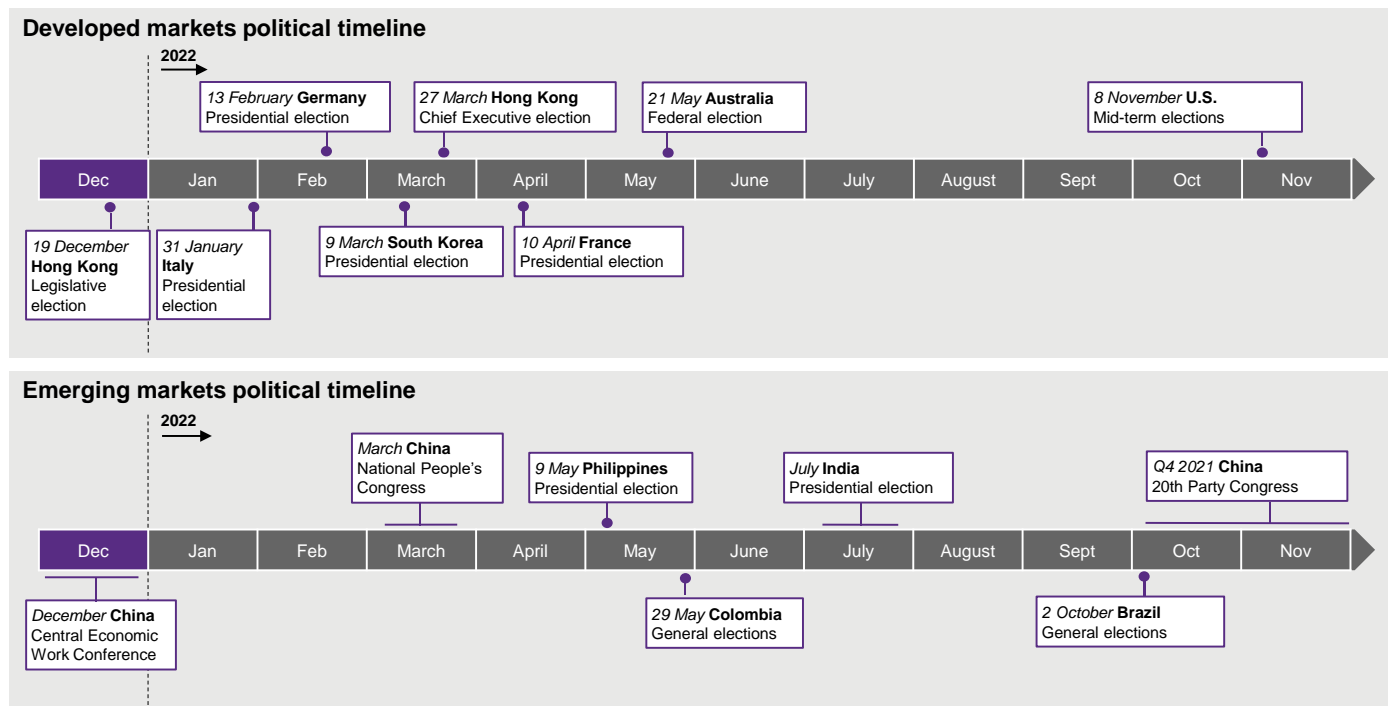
Developed markets political timeline

2022

13 February Germany
Presidential election

27 March Hong Kong
Chief Executive election

21 May Australia
Federal election

8 November U.S.
Mid-term elections

Dec | Jan | Feb | March | April | May | June | July | August | Sept | Oct | Nov

19 December Hong Kong Legislative election

31 January Italy Presidential election

9 March South Korea
Presidential election

10 April France
Presidential election

Emerging markets political timeline

2022

March China
National People's Congress

9 May Philippines
Presidential election

July India
Presidential election

Q4 2021 China
20th Party Congress

Dec | Jan | Feb | March | April | May | June | July | August | Sept | Oct | Nov

December China
Central Economic Work Conference

29 May Colombia
General elections

2 October Brazil
General elections